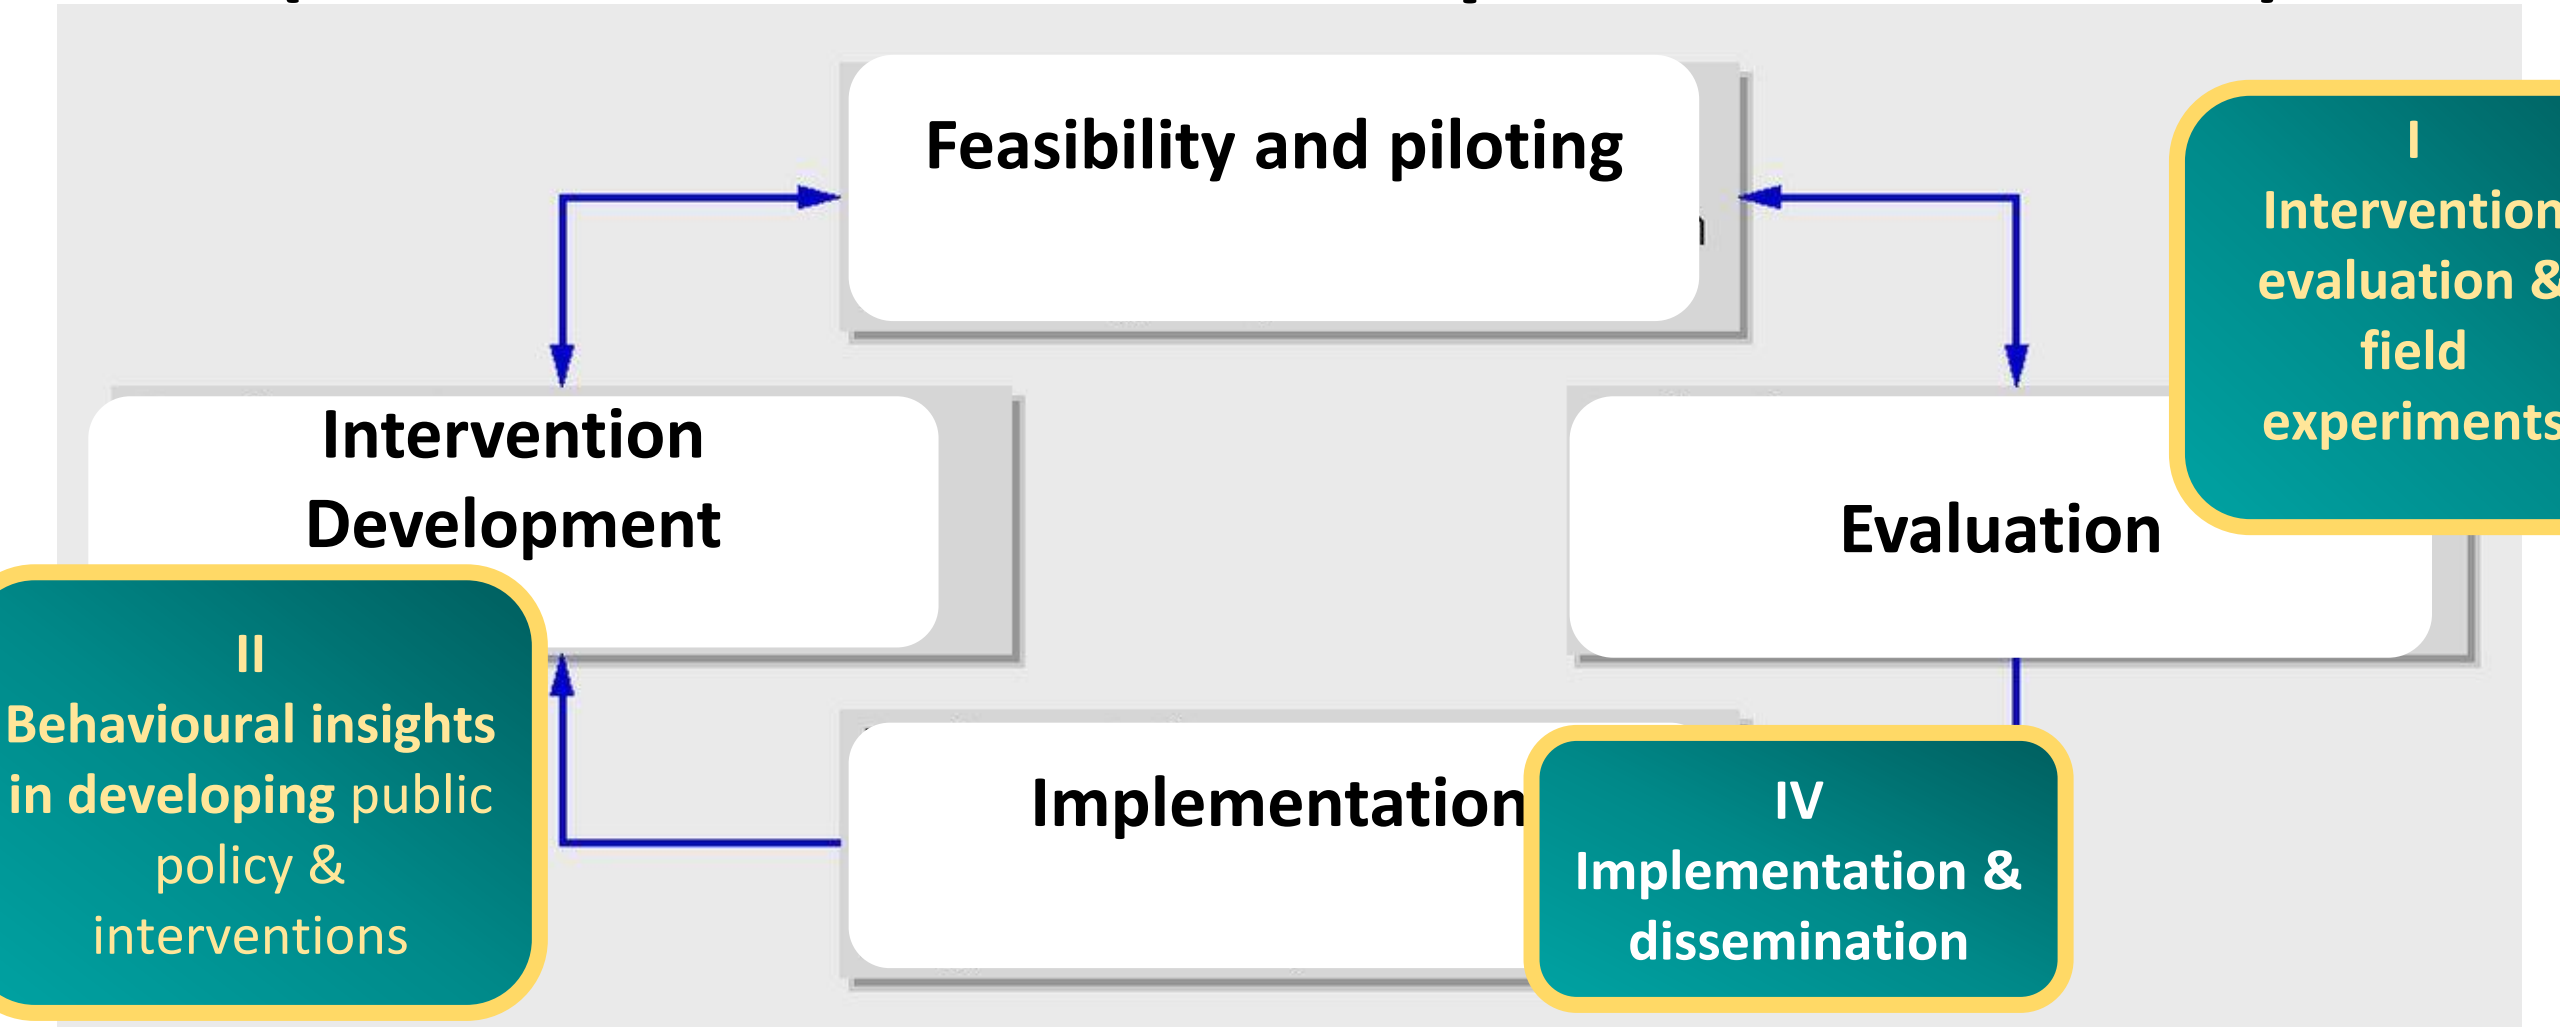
Feasibility and piloting

I
Interventio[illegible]
evaluation &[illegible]
field
experiment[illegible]

Intervention
Development

Evaluation

II
Behavioural insights in developing public policy & interventions

Implementation

IV
Implementation & dissemination